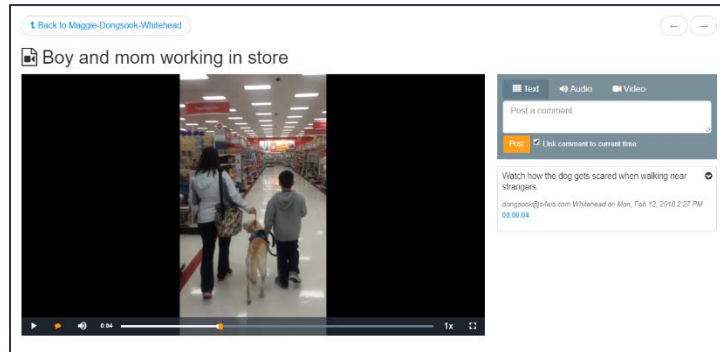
Back to Maggie-Dongsook-Whitehead

Boy and mom working in store

0:04

1x

Text Audio Video

Post a comment

Post Link comment to current time

Watch how the dog gets scared when walking near strangers.

dongsook@c4eis.com Whitehead on Mon, Feb 12, 2018 2:27 PM

00:00:04